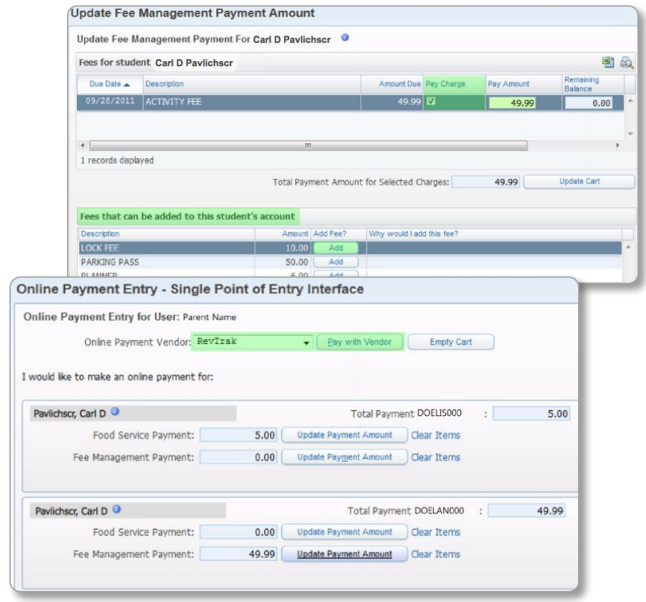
Update Fee Management Payment Amount

Update Fee Management Payment For Carl D Pavlichscr

Fees for student Carl D Pavlichscr

| Due Date | Description | Amount Due | Pay Charge | Pay Amount | Remaining Balance |
|---|---|---|---|---|---|
| 09/28/2011 | ACTIVITY FEE | 49.99 | ☑ | 49.99 | 0.00 |

1 records displayed

Total Payment Amount for Selected Charges: 49.99 Update Cart

Fees that can be added to this student's account

| Description | Amount | Add Fee? | Why would I add this fee? |
|---|---|---|---|
| LOCK FEE | 10.00 | Add | |
| PARKING PASS | 50.00 | Add | |
| PLANNER | 6.00 | Add | |

Online Payment Entry - Single Point of Entry Interface

Online Payment Entry for User: Parent Name

Online Payment Vendor: RevTrak Pay with Vendor Empty Cart

I would like to make an online payment for:

Pavlichscr, Carl D Total Payment DOELIS000 : 5.00

Food Service Payment: 5.00 Update Payment Amount Clear Items

Fee Management Payment: 0.00 Update Payment Amount Clear Items

Pavlichscr, Carl D Total Payment DOELAN000 : 49.99

Food Service Payment: 0.00 Update Payment Amount Clear Items

Fee Management Payment: 49.99 Update Payment Amount Clear Items